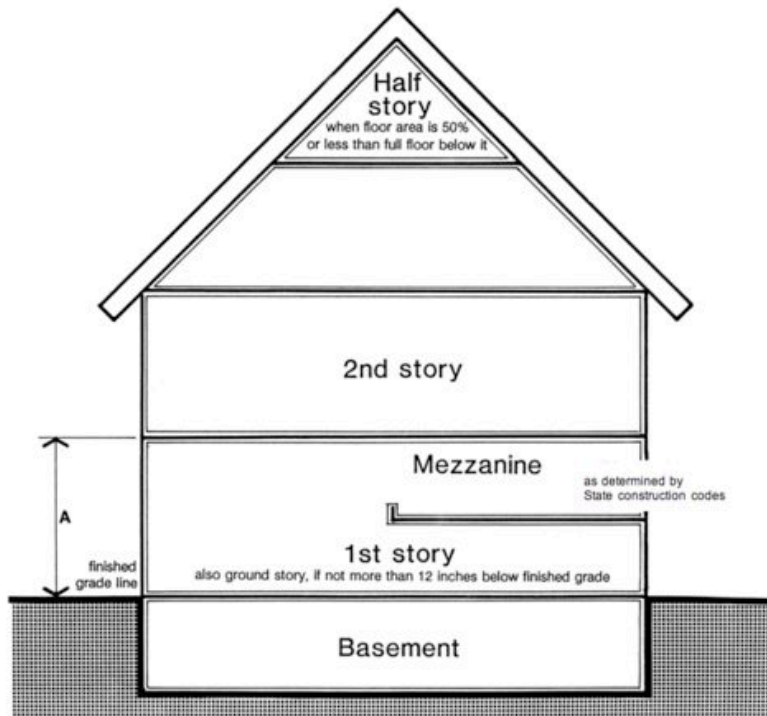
Half story
when floor area is 50% or less than full floor below it

2nd story

A

Mezzanine

as determined by State construction codes

finished grade line

1st story
also ground story, if not more than 12 inches below finished grade

Basement